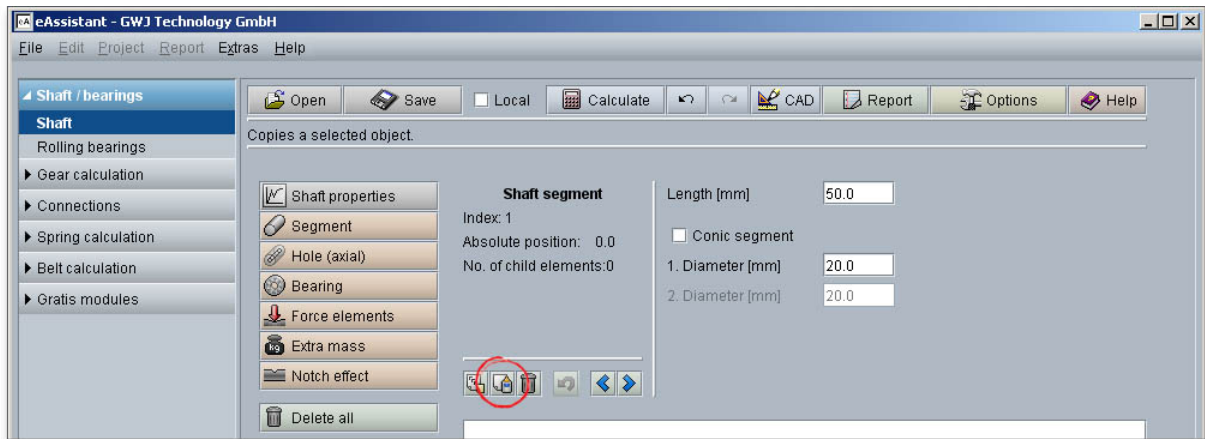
eAssistant - GWJ Technology GmbH

File Edit Project Report Extras Help

Shaft / bearings
Shaft
Rolling bearings
Gear calculation
Connections
Spring calculation
Belt calculation
Gratis modules

Open Save Local Calculate CAD Report Options Help

Copies a selected object.

Shaft properties
Segment
Hole (axial)
Bearing
Force elements
Extra mass
Notch effect
Delete all

Shaft segment
Index: 1
Absolute position: 0.0
No. of child elements:0

Length [mm] 50.0
Conic segment
1. Diameter [mm] 20.0
2. Diameter [mm] 20.0